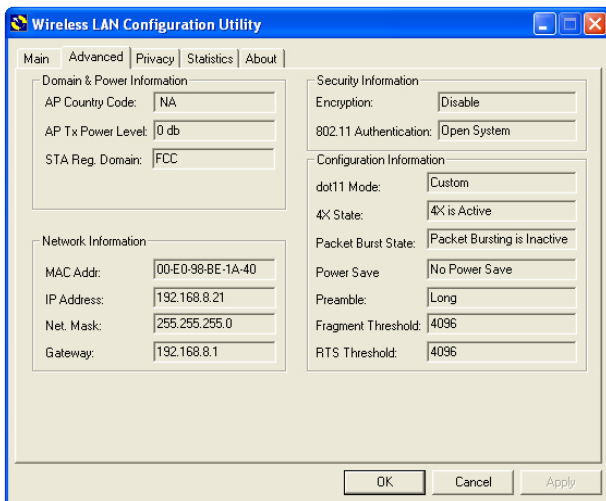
Wireless LAN Configuration Utility

Main | Advanced | Privacy | Statistics | About

Domain & Power Information
AP Country Code: NA
AP Tx Power Level: 0 db
STA Reg. Domain: FCC

Network Information
MAC Addr: 00-E0-98-BE-1A-40
IP Address: 192.168.8.21
Net. Mask: 255.255.255.0
Gateway: 192.168.8.1

Security Information
Encryption: Disable
802.11 Authentication: Open System

Configuration Information
dot11 Mode: Custom
4X State: 4X is Active
Packet Burst State: Packet Bursting is Inactive
Power Save: No Power Save
Preamble: Long
Fragment Threshold: 4096
RTS Threshold: 4096

OK | Cancel | Apply